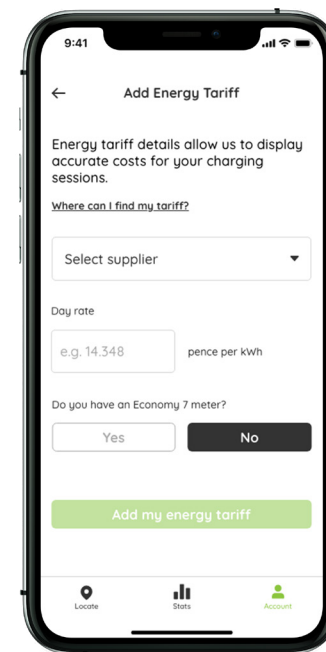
9:41

← Add Energy Tariff

Energy tariff details allow us to display accurate costs for your charging sessions.

Where can I find my tariff?

Select supplier

Day rate

e.g. 14.348

pence per kWh

Do you have an Economy 7 meter?

Yes

No

Add my energy tariff

Locate

Stats

Account